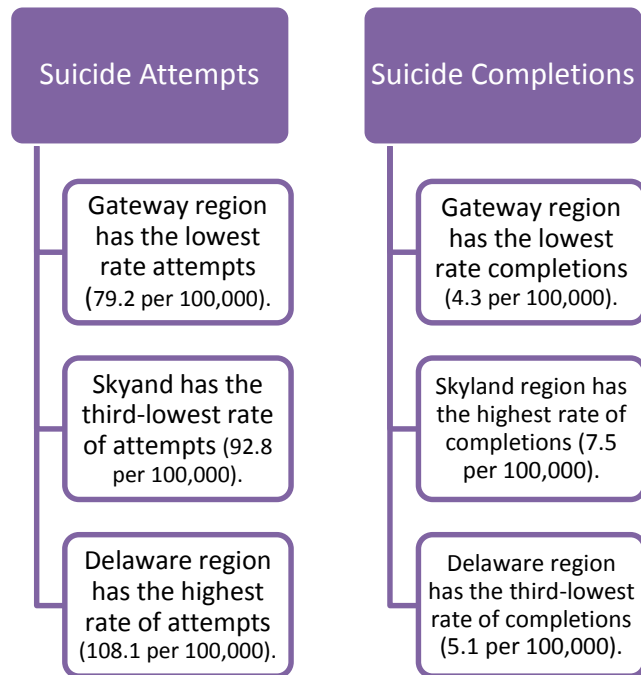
Suicide Attempts

Gateway region has the lowest rate attempts (79.2 per 100,000).

Skyand has the third-lowest rate of attempts (92.8 per 100,000).

Delaware region has the highest rate of attempts (108.1 per 100,000).

Suicide Completions

Gateway region has the lowest rate completions (4.3 per 100,000).

Skyland region has the highest rate of completions (7.5 per 100,000).

Delaware region has the third-lowest rate of completions (5.1 per 100,000).